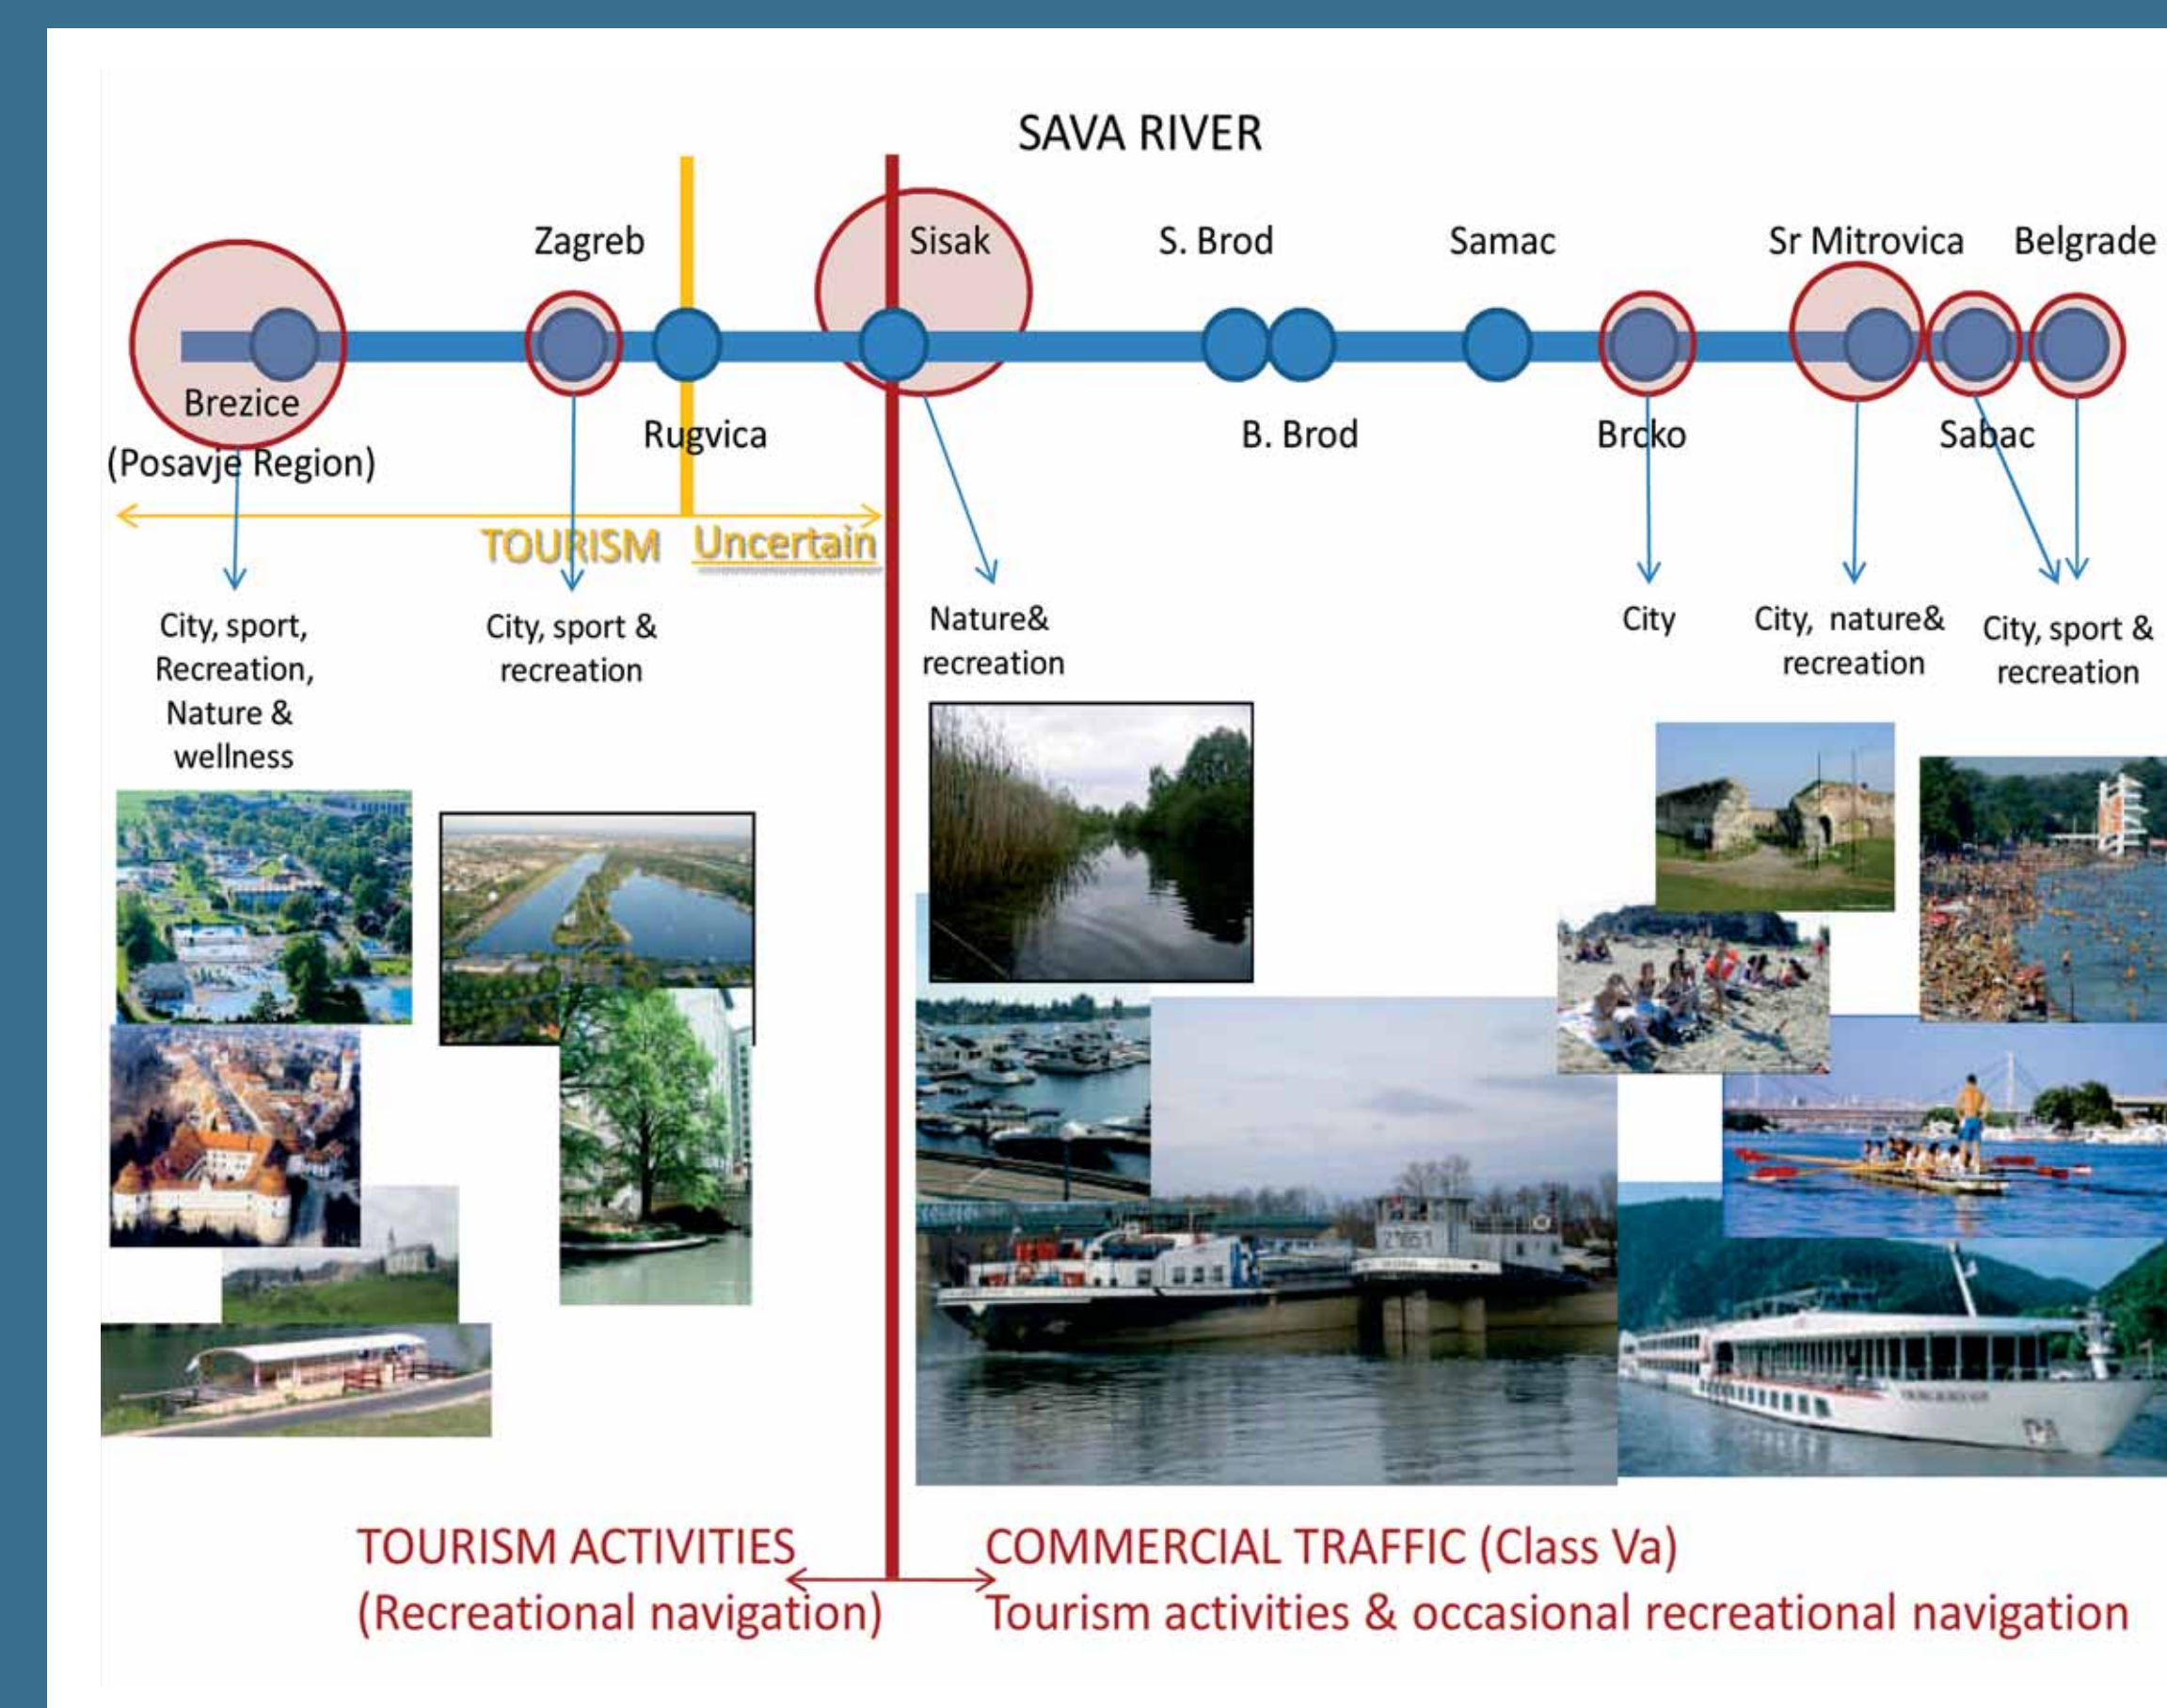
SAVA RIVER

Zagreb

Sisak

S. Brod

Samac

Sr Mitrovica

Belgrade

Brezice (Posavje Region)

Rugvica

B. Brod

Brcko

Sabac

TOURISM

Uncertain

City, sport, Recreation, Nature & wellness

City, sport & recreation

Nature& recreation

City

City, nature& recreation

City, sport & recreation

TOURISM ACTIVITIES (Recreational navigation)

COMMERCIAL TRAFFIC (Class Va) Tourism activities & occasional recreational navigation